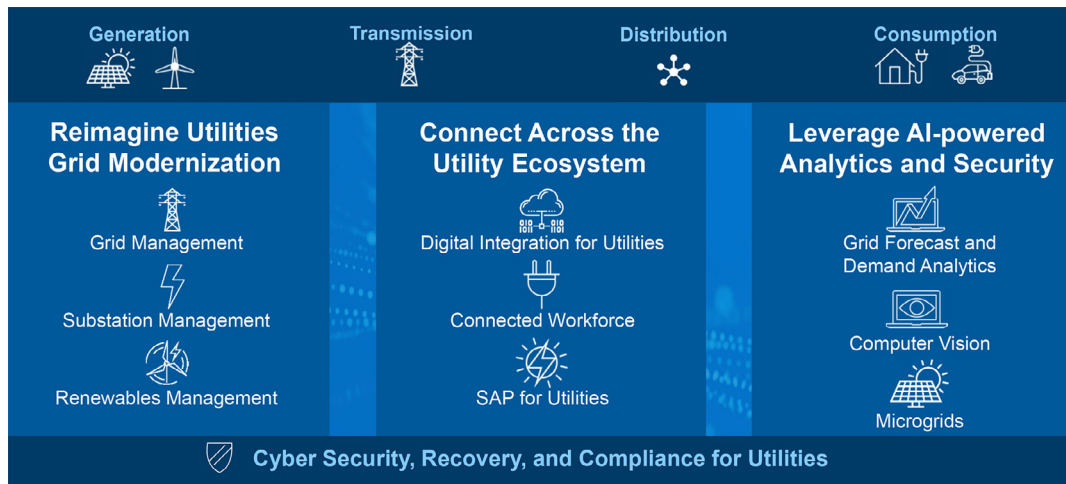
Generation

Transmission

Distribution

Consumption

Reimagine Utilities Grid Modernization

Grid Management

Substation Management

Renewables Management

Connect Across the Utility Ecosystem

Digital Integration for Utilities

Connected Workforce

SAP for Utilities

Leverage AI-powered Analytics and Security

Grid Forecast and Demand Analytics

Computer Vision

Microgrids

Cyber Security, Recovery, and Compliance for Utilities